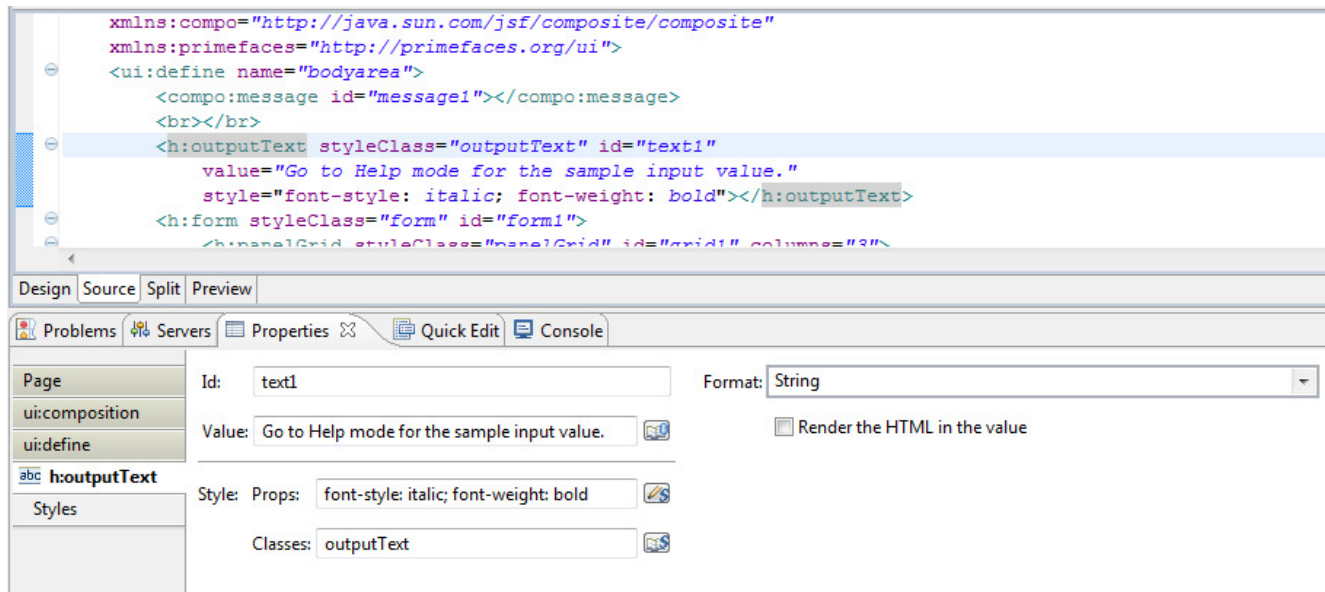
xmlns:compo="http://java.sun.com/jsf/composite/composite"
xmlns:primefaces="http://primefaces.org/ui">
<ui:define name="bodyarea">
<compo:message id="message1"></compo:message>
<br></br>
<h:outputText styleClass="outputText" id="text1"
value="Go to Help mode for the sample input value."
style="font-style: italic; font-weight: bold"></h:outputText>
<h:form styleClass="form" id="form1">
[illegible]

Design Source Split Preview

Problems Servers Properties Quick Edit Console

Page
ui:composition
ui:define
abc h:outputText
Styles

Id: text1
Value: Go to Help mode for the sample input value.
Style: Props: font-style: italic; font-weight: bold
Classes: outputText

Format: String
Render the HTML in the value